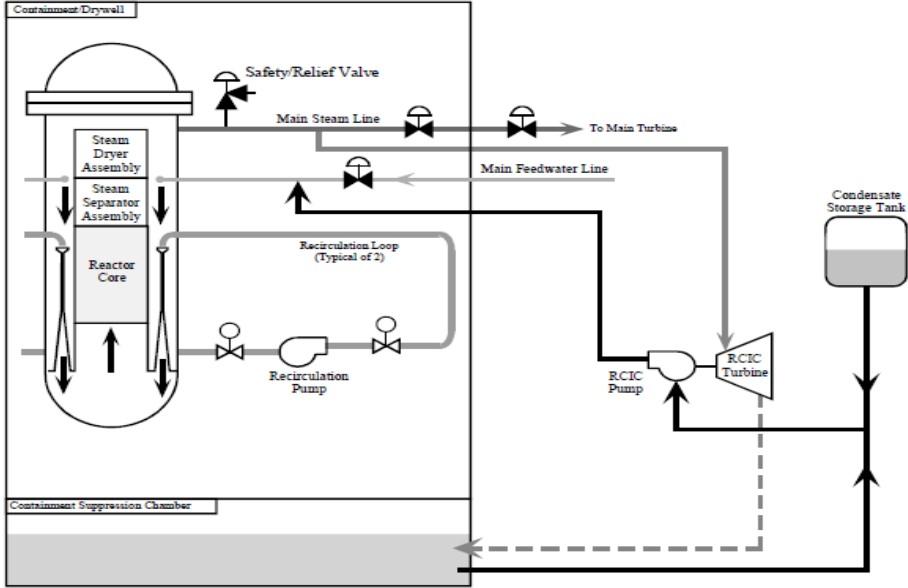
Containment/Drywell

Safety/Relief Valve

Main Steam Line

To Main Turbine

Steam Dryer Assembly

Steam Separator Assembly

Main Feedwater Line

Condensate Storage Tank

Reactor Core

Recirculation Loop (Typical of 2)

Recirculation Pump

RCIC Pump

RCIC Turbine

Containment Suppression Chamber